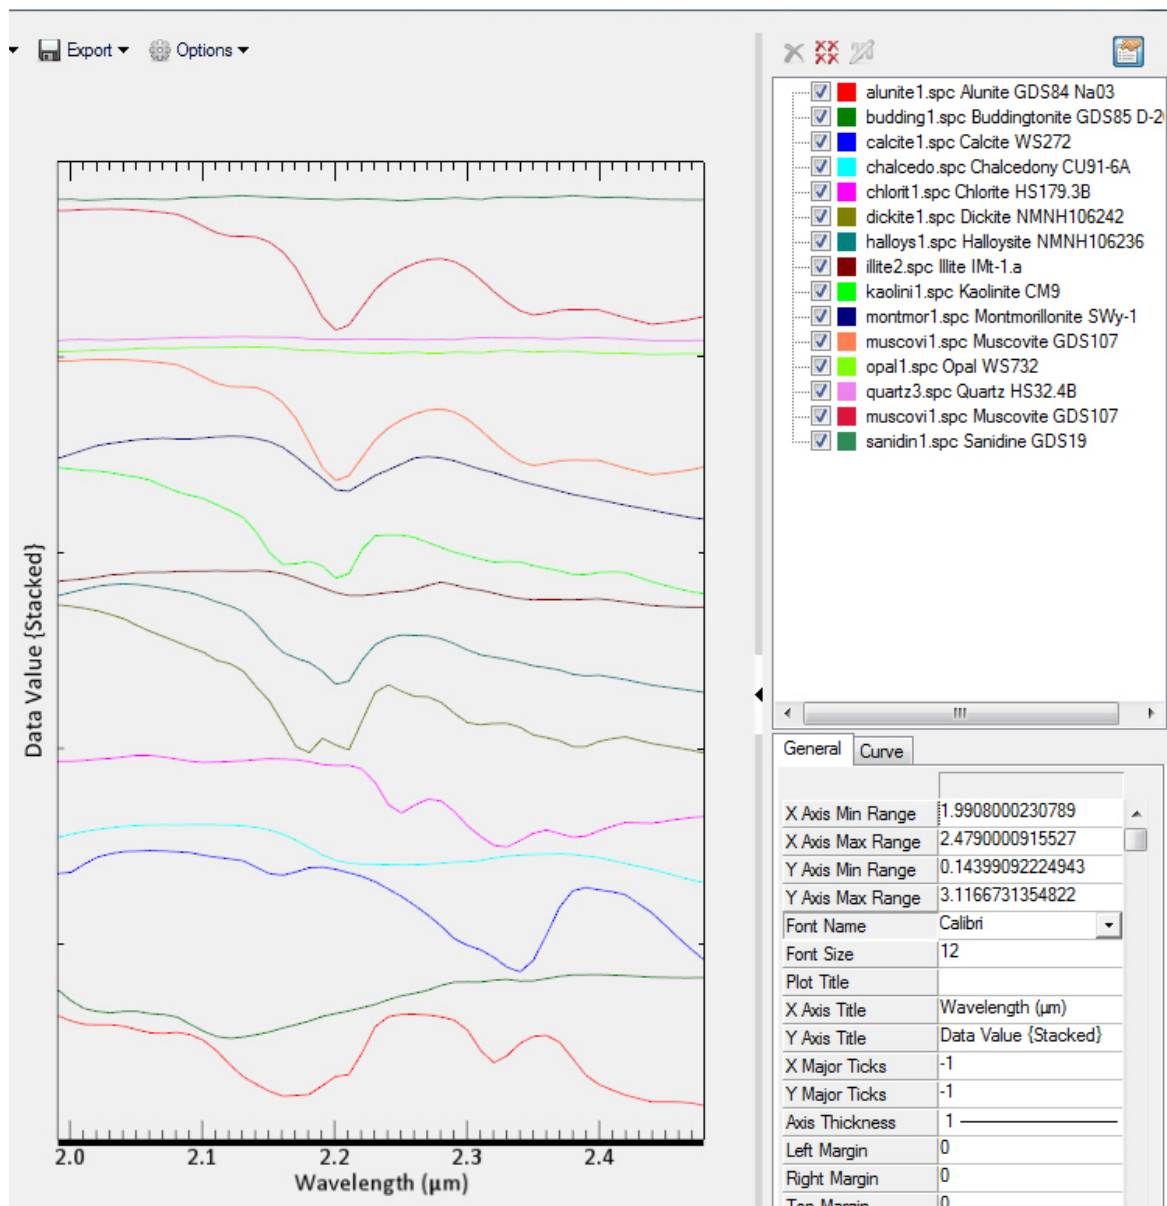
Export ▾ Options ▾

alunite1.spc Alunite GDS84 Na03
budding1.spc Buddingtonite GDS85 D-2
calcite1.spc Calcite WS272
chalcedo.spc Chalcedony CU91-6A
chlorit1.spc Chlorite HS179.3B
dickite1.spc Dickite NMNH106242
halloys1.spc Halloysite NMNH106236
illite2.spc Illite IMt-1.a
kaolini1.spc Kaolinite CM9
montmor1.spc Montmorillonite SWy-1
muscovi1.spc Muscovite GDS107
opal1.spc Opal WS732
quartz3.spc Quartz HS32.4B
muscovi1.spc Muscovite GDS107
sanidin1.spc Sanidine GDS19

Data Value {Stacked}

2.0 2.1 2.2 2.3 2.4
Wavelength (µm)

General Curve

| | |
|---|---|
| X Axis Min Range | 1.9908000230789 |
| X Axis Max Range | 2.4790000915527 |
| Y Axis Min Range | 0.14399092224943 |
| Y Axis Max Range | 3.1166731354822 |
| Font Name | Calibri |
| Font Size | 12 |
| Plot Title | |
| X Axis Title | Wavelength (µm) |
| Y Axis Title | Data Value {Stacked} |
| X Major Ticks | -1 |
| Y Major Ticks | -1 |
| Axis Thickness | 1 |
| Left Margin | 0 |
| Right Margin | 0 |
| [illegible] | 0 |